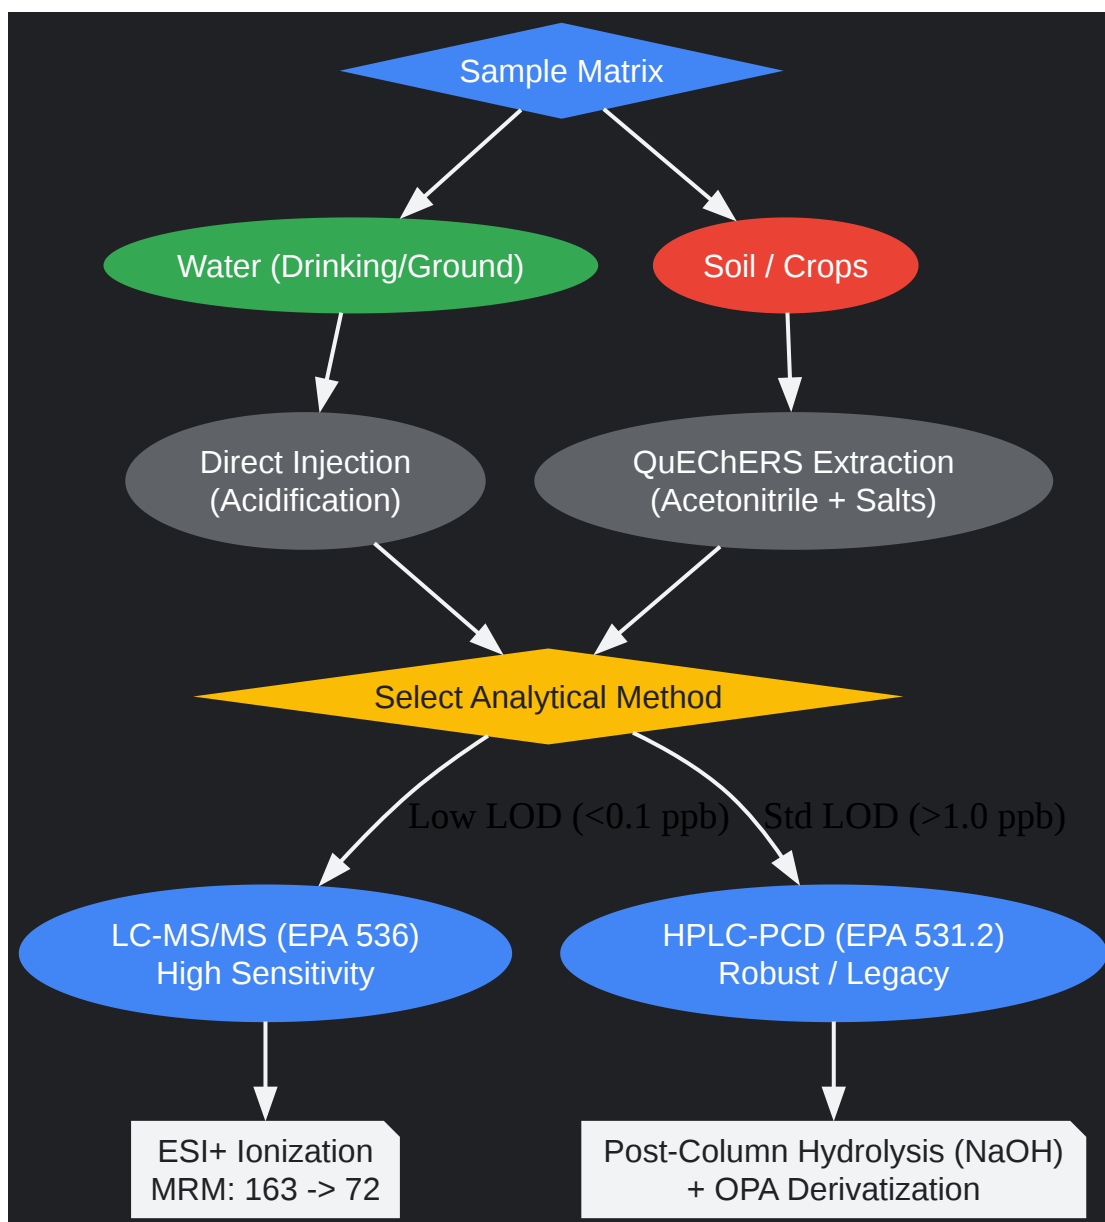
Sample Matrix

Water (Drinking/Ground)

Soil / Crops

Direct Injection
(Acidification)

QuEChERS Extraction
(Acetonitrile + Salts)

Select Analytical Method

Low LOD (<0.1 ppb)

Std LOD (>1.0 ppb)

LC-MS/MS (EPA 536)
High Sensitivity

HPLC-PCD (EPA 531.2)
Robust / Legacy

ESI+ Ionization
MRM: 163 -> 72

Post-Column Hydrolysis (NaOH)
+ OPA Derivatization